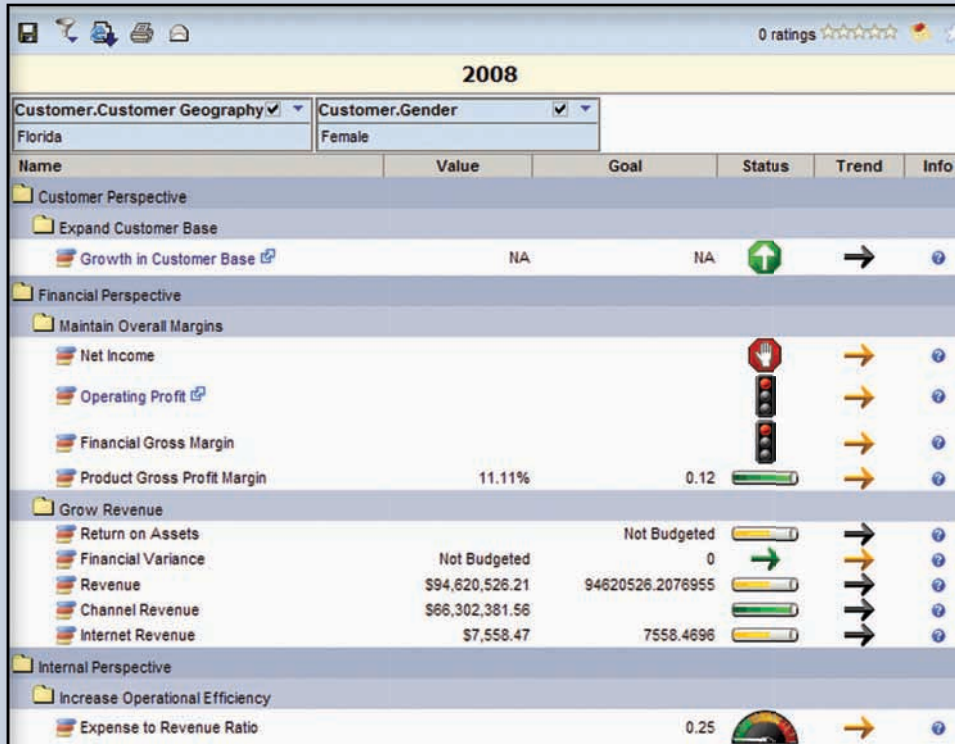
0 ratings

2008

| Customer.Customer Geography | Customer.Gender |
|---|---|
| Florida | Female |

| Name | Value | Goal | Status | Trend | Info |
|---|---|---|---|---|---|
| Customer Perspective | | | | | |
| Expand Customer Base | | | | | |
| Growth in Customer Base | NA | NA | | | |
| Financial Perspective | | | | | |
| Maintain Overall Margins | | | | | |
| Net Income | | | | | |
| Operating Profit | | | | | |
| Financial Gross Margin | | | | | |
| Product Gross Profit Margin | 11.11% | 0.12 | | | |
| Grow Revenue | | | | | |
| Return on Assets | | Not Budgeted | | | |
| Financial Variance | Not Budgeted | 0 | | | |
| Revenue | $94,620,526.21 | 94620526.2076955 | | | |
| Channel Revenue | $66,302,381.56 | | | | |
| Internet Revenue | $7,558.47 | 7558.4696 | | | |
| Internal Perspective | | | | | |
| Increase Operational Efficiency | | | | | |
| Expense to Revenue Ratio | | 0.25 | | | |